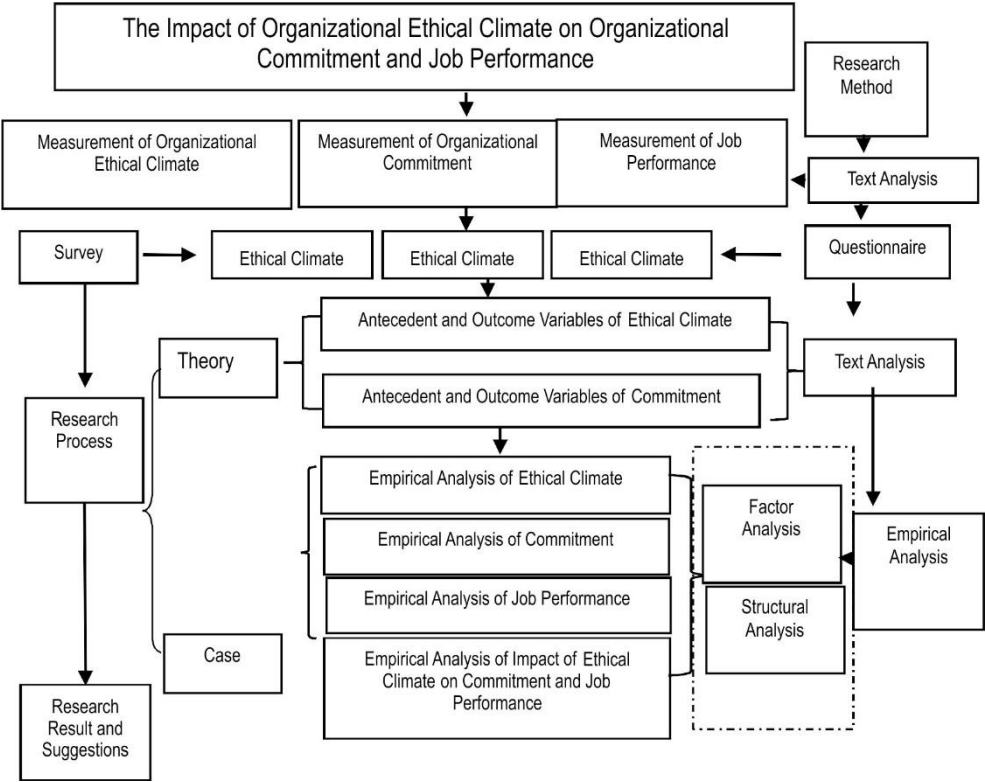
The Impact of Organizational Ethical Climate on Organizational Commitment and Job Performance

Research Method

Measurement of Organizational Ethical Climate

Measurement of Organizational Commitment

Measurement of Job Performance

Text Analysis

Survey

Ethical Climate

Ethical Climate

Ethical Climate

Questionnaire

Antecedent and Outcome Variables of Ethical Climate

Theory

Text Analysis

Antecedent and Outcome Variables of Commitment

Research Process

Empirical Analysis of Ethical Climate

Factor Analysis

Empirical Analysis

Empirical Analysis of Commitment

Empirical Analysis of Job Performance

Structural Analysis

Case

Empirical Analysis of Impact of Ethical Climate on Commitment and Job Performance

Research Result and Suggestions